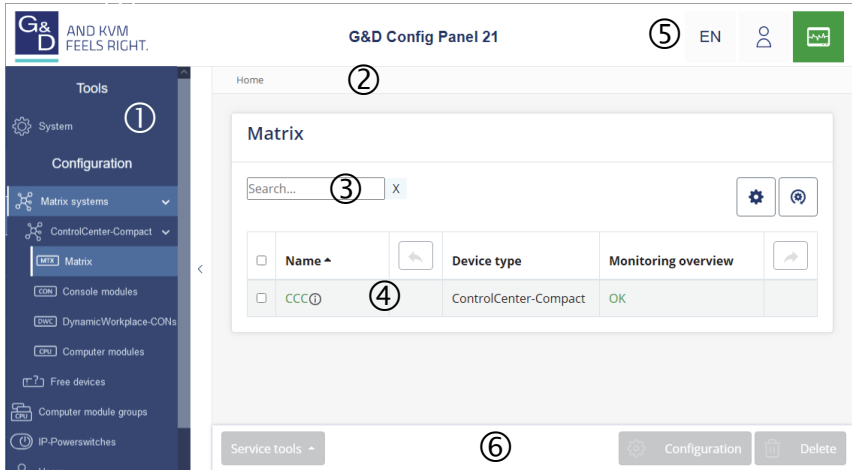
G&D AND KVM FEELS RIGHT.

G&D Config Panel 21

⑤ EN

Tools

① System

Configuration

Matrix systems

ControlCenter-Compact

MTX Matrix

CON Console modules

DWC DynamicWorkplace-CONs

CPU Computer modules

Free devices

Computer module groups

IP-Powerswitches

Home ②

Matrix

Search... ③ X

| | Name ▴ | | Device type | Monitoring overview | |
|---|---|---|---|---|---|
| | CCC ④ | | ControlCenter-Compact | OK | |

Service tools ▴ ⑥ Configuration Delete